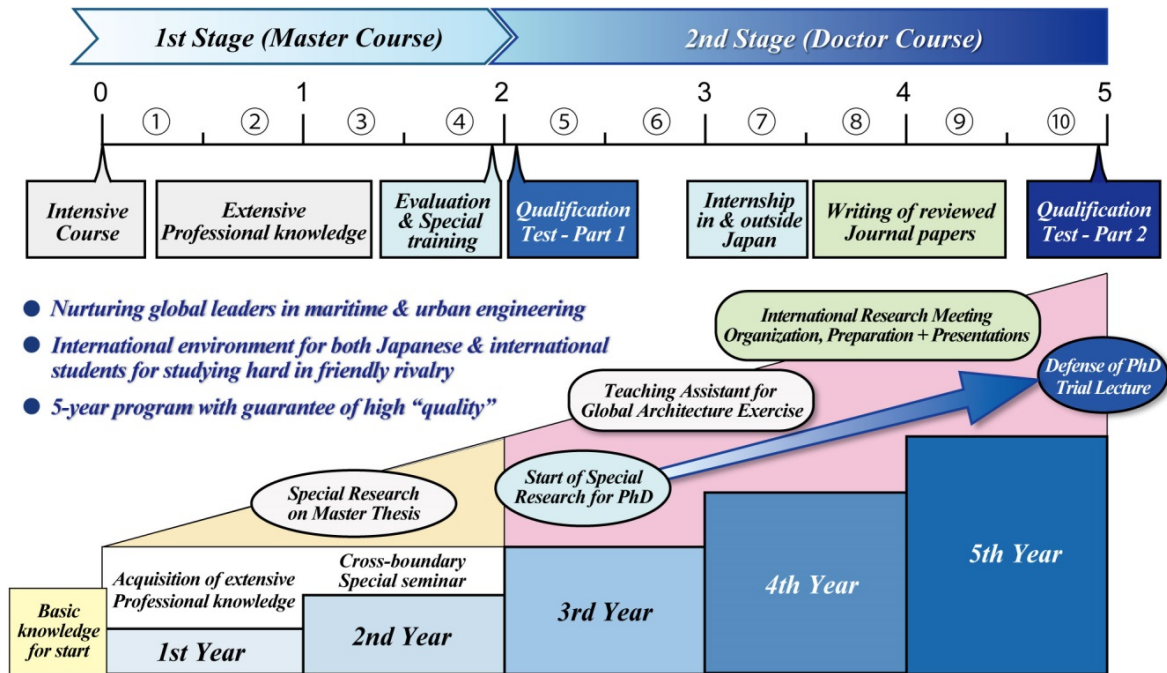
1st Stage (Master Course)

2nd Stage (Doctor Course)

0 1 2 3 4 5

① ② ③ ④ ⑤ ⑥ ⑦ ⑧ ⑨ ⑩

Intensive Course

Extensive Professional knowledge

Evaluation & Special training

Qualification Test - Part 1

Internship in & outside Japan

Writing of reviewed Journal papers

Qualification Test - Part 2

● Nurturing global leaders in maritime & urban engineering

● International environment for both Japanese & international students for studying hard in friendly rivalry

● 5-year program with guarantee of high "quality"

International Research Meeting Organization, Preparation + Presentations

Defense of PhD Trial Lecture

Teaching Assistant for Global Architecture Exercise

Start of Special Research for PhD

Special Research on Master Thesis

Basic knowledge for start

Acquisition of extensive Professional knowledge

1st Year

Cross-boundary Special seminar

2nd Year

3rd Year

4th Year

5th Year